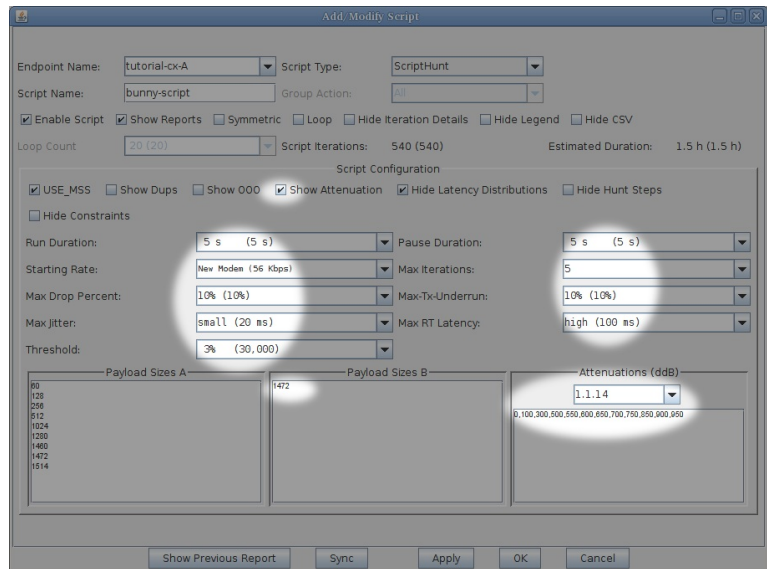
Add/Modify Script

Endpoint Name: tutorial-cx-A
Script Type: ScriptHunt
Script Name: bunny-script
Group Action: All

Enable Script  Show Reports  Symmetric  Loop  Hide Iteration Details  Hide Legend  Hide CSV

Loop Count 20 (20)
Script Iterations: 540 (540)
Estimated Duration: 1.5 h (1.5 h)

Script Configuration

USE_MSS  Show Dups  Show OOO  Show Attenuation  Hide Latency Distributions  Hide Hunt Steps

Hide Constraints

Run Duration: 5 s (5 s)
Pause Duration: 5 s (5 s)
Starting Rate: New Modem (56 Kbps)
Max Iterations: 5
Max Drop Percent: 10% (10%)
Max-Tx-Underrun: 10% (10%)
Max Jitter: small (20 ms)
Max RT Latency: high (100 ms)
Threshold: 3% (30,000)

Payload Sizes A
60
128
256
512
1024
1280
1460
1472
1514

Payload Sizes B
1472

Attenuations (ddB)
1.1.14
0,100,300,500,550,600,650,700,750,850,900,950

Show Previous Report  Sync  Apply  OK  Cancel